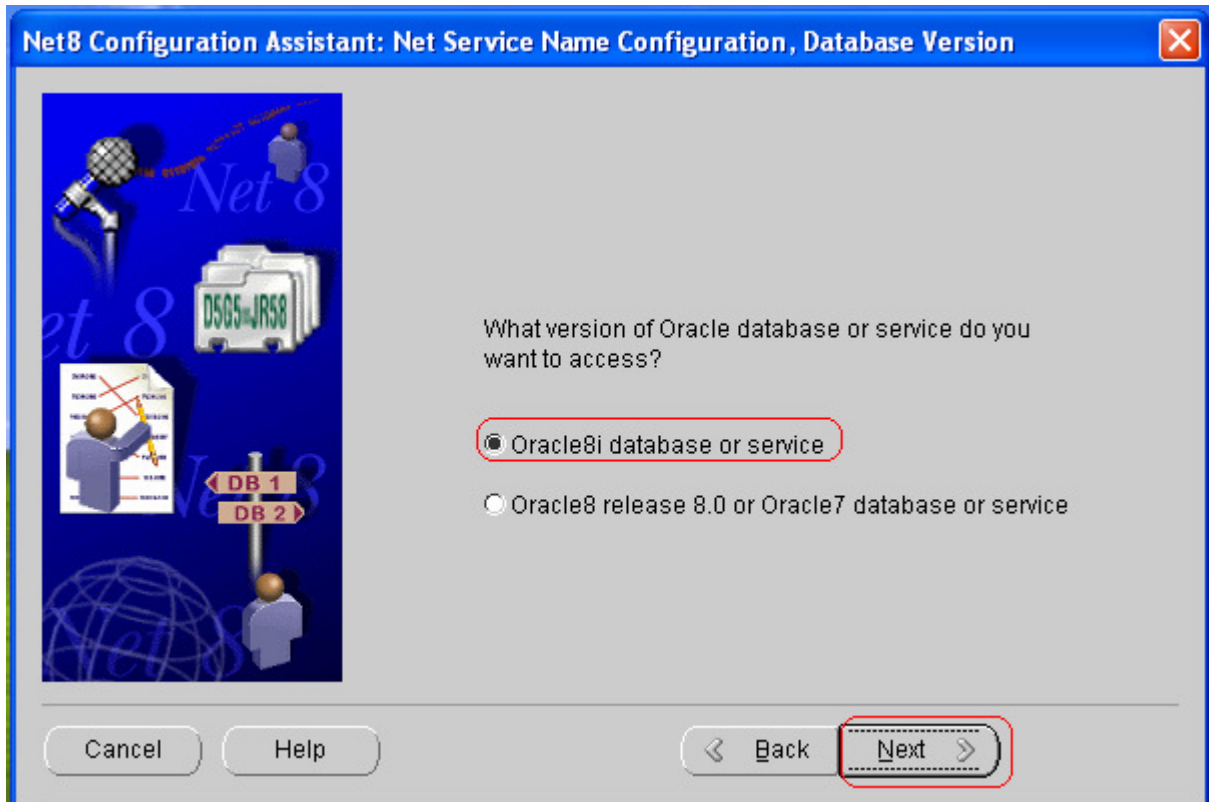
Net8 Configuration Assistant: Net Service Name Configuration, Database Version

Net 8

et 8

D5G5 JR58

DB 1

DB 2

What version of Oracle database or service do you want to access?

Oracle8i database or service

Oracle8 release 8.0 or Oracle7 database or service

Cancel

Help

Back

Next